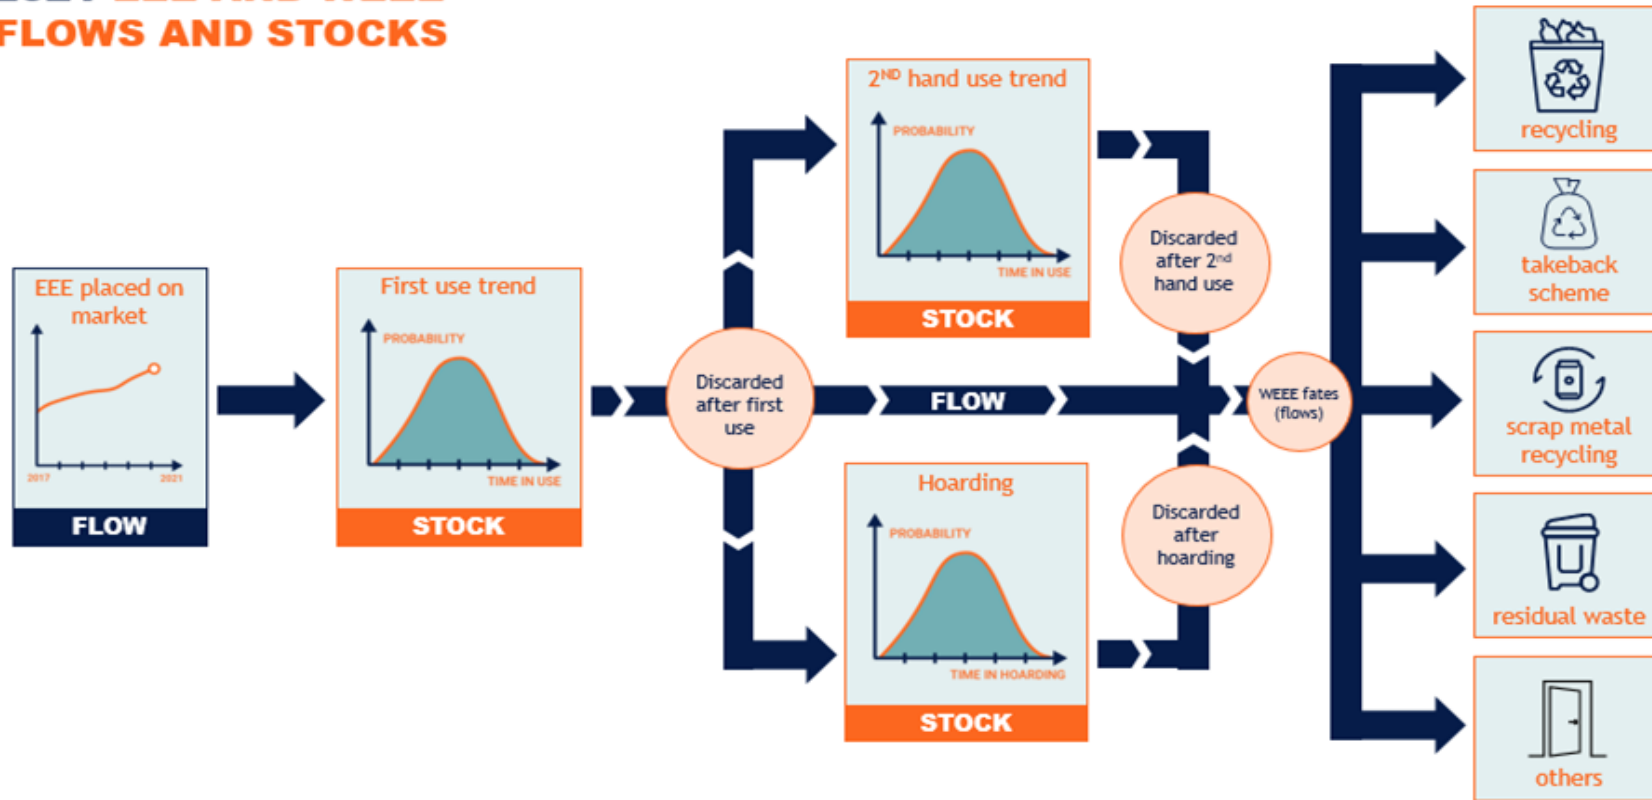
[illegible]
FLOWS AND STOCKS

EEE placed on market

2017

2021

FLOW

First use trend

PROBABILITY

TIME IN USE

STOCK

Discarded after first use

2$^{ND}$ hand use trend

PROBABILITY

TIME IN USE

STOCK

FLOW

Hoarding

PROBABILITY

TIME IN HOARDING

STOCK

Discarded after 2$^{nd}$ hand use

Discarded after hoarding

WEEE fates (flows)

recycling

takeback scheme

scrap metal recycling

residual waste

others